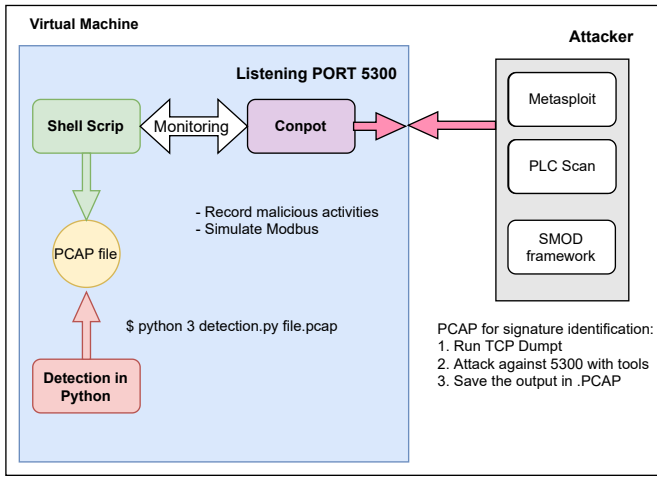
Virtual Machine

Attacker

Listening PORT 5300

Shell Scrip

Monitoring

Conpot

Metasploit

PLC Scan

SMOD framework

- Record malicious activities
- Simulate Modbus

PCAP file

$ python 3 detection.py file.pcap

Detection in Python

PCAP for signature identification:
1. Run TCP Dumpt
2. Attack against 5300 with tools
3. Save the output in .PCAP